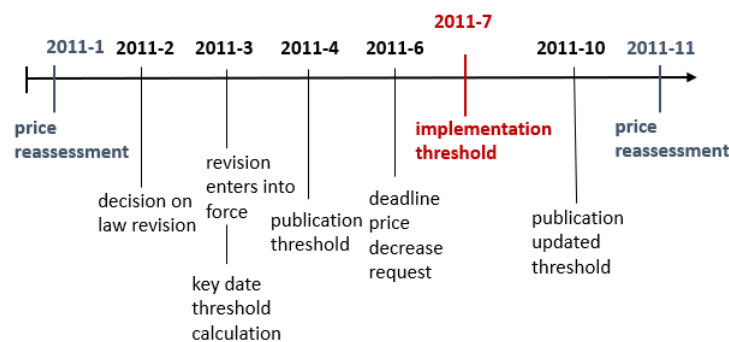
2011-1 2011-2 2011-3 2011-4 2011-6 2011-7 2011-10 2011-11

price reassessment

decision on law revision

revision enters into force

key date threshold calculation

publication threshold

deadline price decrease request

implementation threshold

publication updated threshold

price reassessment